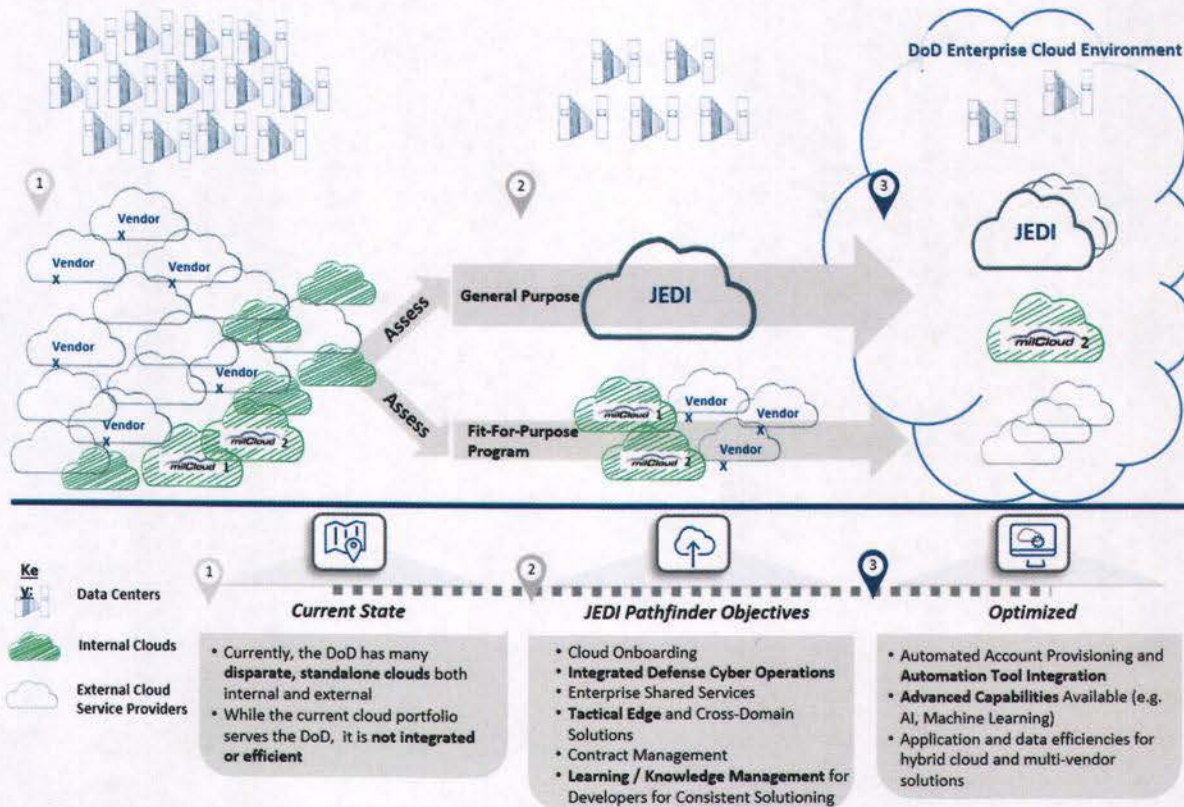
DoD Enterprise Cloud Environment

1

Vendor X

Vendor X

Vendor X

Vendor X

Vendor X

Vendor X

milCloud 2

milCloud 1

Assess

Assess

2

General Purpose

JEDI

Fit-For-Purpose Program

milCloud 1

Vendor X

Vendor X

milCloud 2

Vendor X

Vendor X

3

JEDI

milCloud 2

Key:

Data Centers

Internal Clouds

External Cloud Service Providers

1

Current State

• Currently, the DoD has many **disparate, standalone clouds** both internal and external
• While the current cloud portfolio serves the DoD, it is **not integrated or efficient**

2

JEDI Pathfinder Objectives

• Cloud Onboarding
• **Integrated Defense Cyber Operations**
• Enterprise Shared Services
• **Tactical Edge** and Cross-Domain Solutions
• Contract Management
• **Learning / Knowledge Management** for Developers for Consistent Solutioning

3

Optimized

• Automated Account Provisioning and **Automation Tool Integration**
• **Advanced Capabilities** Available (e.g. AI, Machine Learning)
• Application and data efficiencies for hybrid cloud and multi-vendor solutions